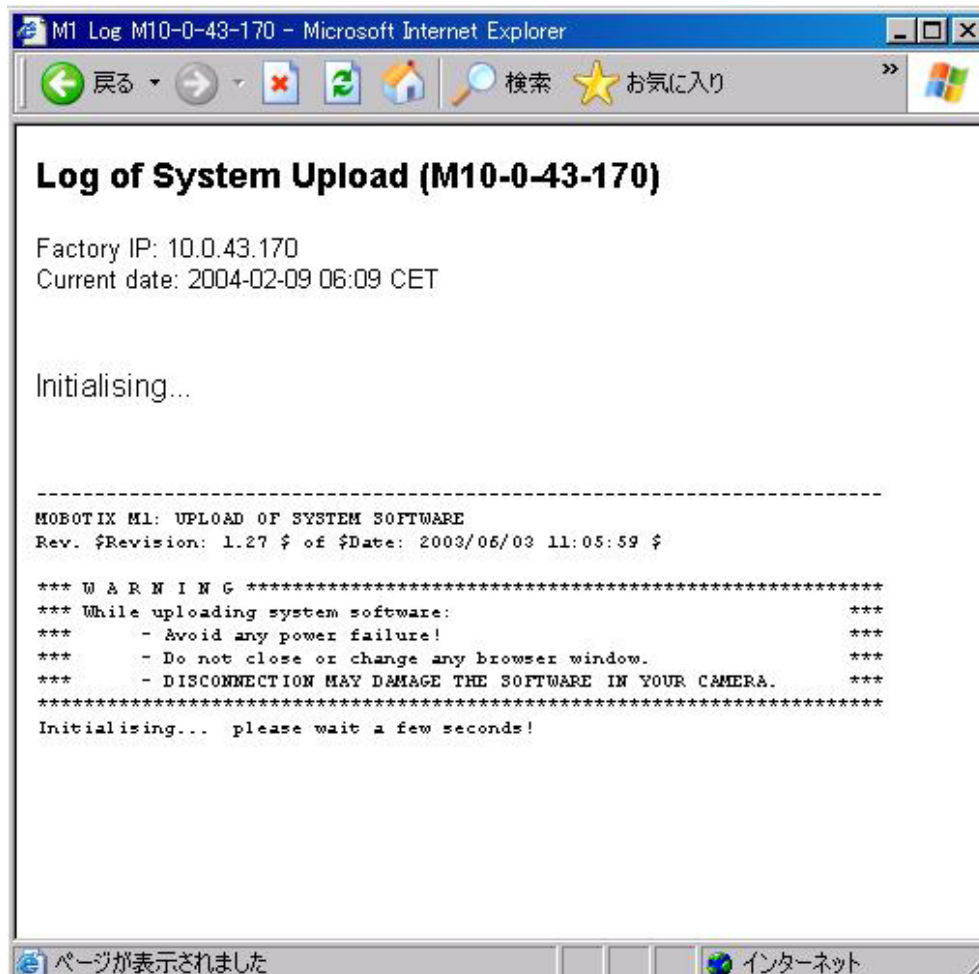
M1 Log M10-0-43-170 - Microsoft Internet Explorer

戻る 検索 お気に入り

Log of System Upload (M10-0-43-170)

Factory IP: 10.0.43.170
Current date: 2004-02-09 06:09 CET

Initialising...

------------------------------------------------------------------------
MOBOTIX M1: UPLOAD OF SYSTEM SOFTWARE
Rev. \$Revision: 1.27 \$ of \$Date: 2003/06/03 11:05:59 \$

*** W A R N I N G ****************************************************
*** While uploading system software: ***
*** - Avoid any power failure! ***
*** - Do not close or change any browser window. ***
*** - DISCONNECTION MAY DAMAGE THE SOFTWARE IN YOUR CAMERA. ***
**********************************************************************
Initialising... please wait a few seconds!

ページが表示されました インターネット